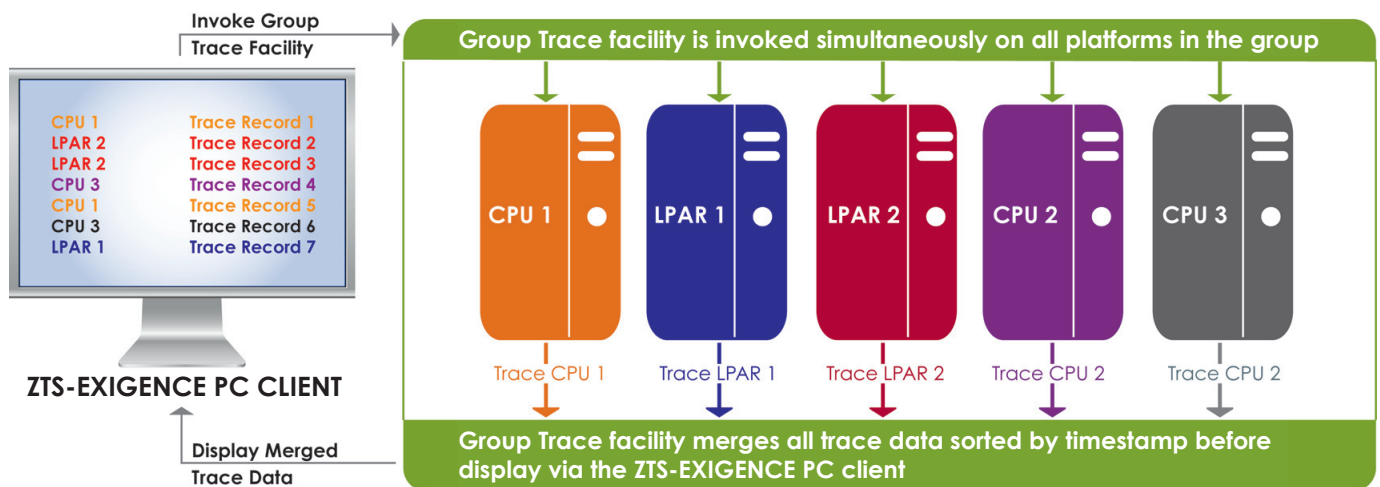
Invoke Group Trace Facility

Group Trace facility is invoked simultaneously on all platforms in the group

| CPU 1 | Trace Record 1 |
|---|---|
| LPAR 2 | Trace Record 2 |
| LPAR 2 | Trace Record 3 |
| CPU 3 | Trace Record 4 |
| CPU 1 | Trace Record 5 |
| CPU 3 | Trace Record 6 |
| LPAR 1 | Trace Record 7 |

CPU 1

LPAR 1

LPAR 2

CPU 2

CPU 3

Trace CPU 1

Trace LPAR 1

Trace LPAR 2

Trace CPU 2

Trace CPU 2

ZTS-EXIGENCE PC CLIENT

Display Merged Trace Data

Group Trace facility merges all trace data sorted by timestamp before display via the ZTS-EXIGENCE PC client